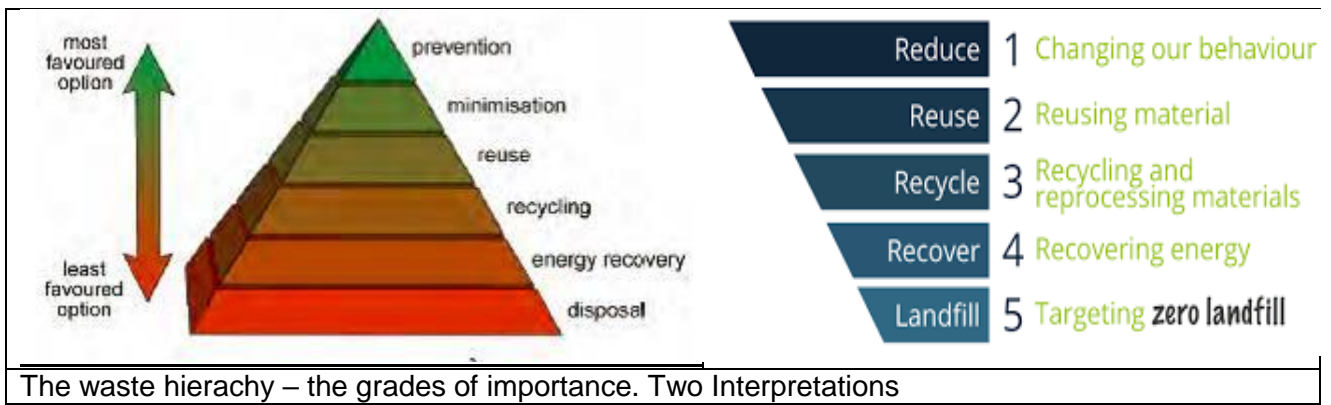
most favoured option

least favoured option

prevention

minimisation

reuse

recycling

energy recovery

disposal

Reduce 1 Changing our behaviour

Reuse 2 Reusing material

Recycle 3 Recycling and reprocessing materials

Recover 4 Recovering energy

Landfill 5 Targeting zero landfill

The waste hierachy – the grades of importance. Two Interpretations